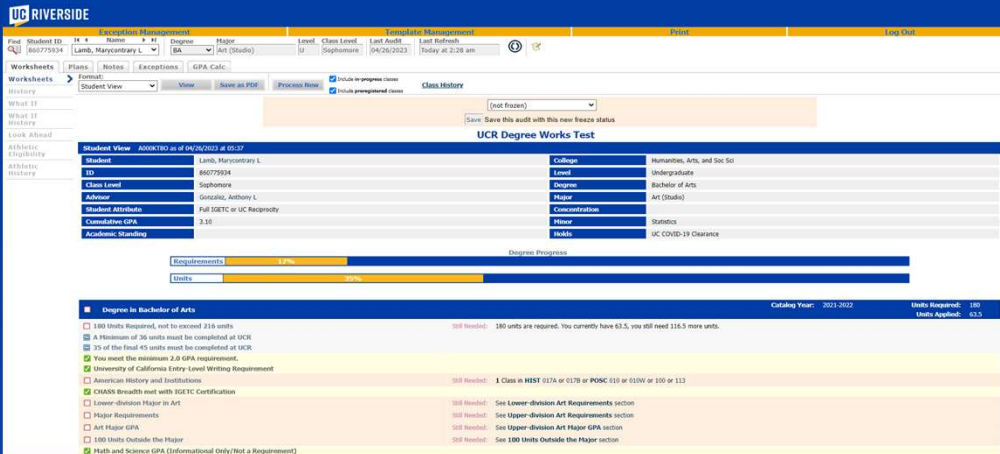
UC RIVERSIDE

Exception Management | Template Management | Print | Log Out

Find | Student ID 860775934 | Name Lamb, Marycontrary L | Degree BA | Major Art (Studio) | Level U | Class Level Sophomore | Last Audit 04/26/2023 | Last Refresh Today at 2:28 am

Worksheets | Plans | Notes | Exceptions | GPA Calc

Worksheets
History
What If
What If History
Look Ahead
Athletic Eligibility
Athletic History

Format:
Student View
View
Save as PDF
Process New
Include in-progress classes
Include preregistered classes
Class History

(not frozen)
Save Save this audit with this new freeze status

UCR Degree Works Test

Student View A000KTBO as of 04/26/2023 at 05:37

| | | | |
|---|---|---|---|
| Student | Lamb, Marycontrary L | College | Humanities, Arts, and Soc Sci |
| ID | 860775934 | Level | Undergraduate |
| Class Level | Sophomore | Degree | Bachelor of Arts |
| Advisor | Gonzalez, Anthony L | Major | Art (Studio) |
| Student Attribute | Full IGETC or UC Reciprocity | Concentration | |
| Cumulative GPA | 3.10 | Minor | Statistics |
| Academic Standing | | Holds | UC COVID-19 Clearance |

Degree Progress
Requirements 17%
Units 35%

Degree in Bachelor of Arts
Catalog Year: 2021-2022
Units Required: 180
Units Applied: 63.5

180 Units Required, not to exceed 216 units — Still Needed: 180 units are required. You currently have 63.5, you still need 116.5 more units.
A Minimum of 36 units must be completed at UCR
35 of the final 45 units must be completed at UCR
You meet the minimum 2.0 GPA requirement.
University of California Entry-Level Writing Requirement
American History and Institutions — Still Needed: 1 Class in HIST 017A or 017B or POSC 010 or 010W or 100 or 113
CHASS Breadth met with IGETC Certification
Lower-division Major in Art — Still Needed: See Lower-division Art Requirements section
Major Requirements — Still Needed: See Upper-division Art Requirements section
Art Major GPA — Still Needed: See Upper-division Art Major GPA section
100 Units Outside the Major — Still Needed: See 100 Units Outside the Major section
Math and Science GPA (Informational Only/Not a Requirement)